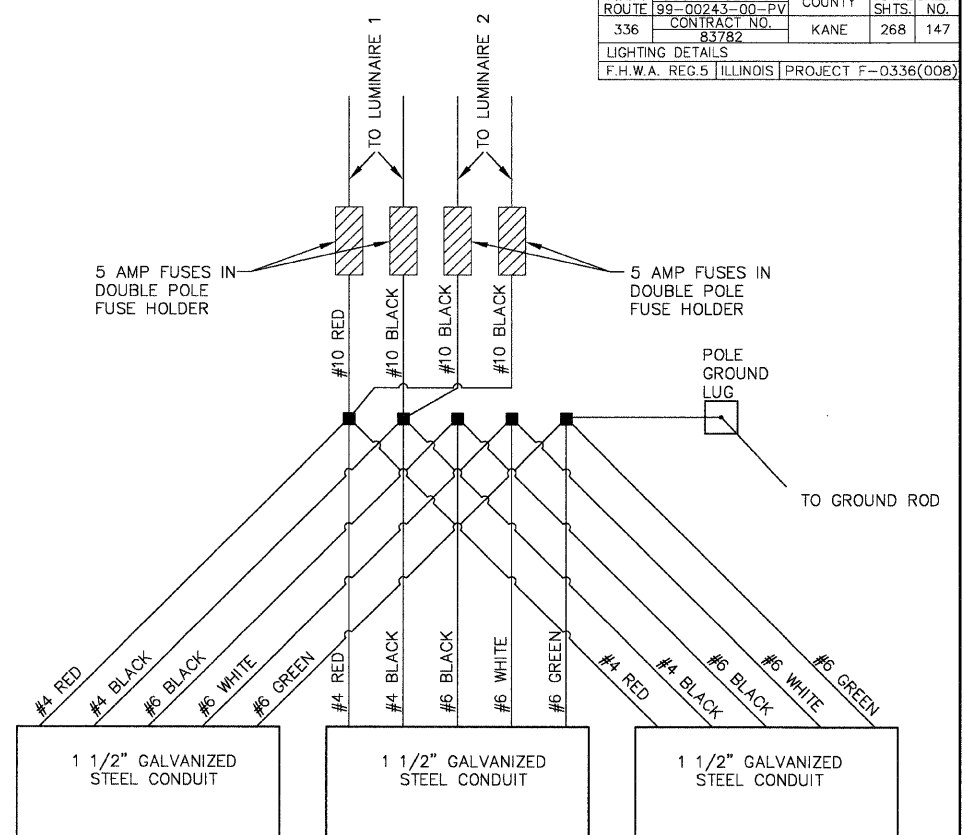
| ROUTE | 99-00243-00-PV | COUNTY | SHTS. | NO. |
|---|---|---|---|---|
| 336 | CONTRACT NO. 83782 | KANE | 268 | 147 |
| LIGHTING DETAILS | | | | |
| F.H.W.A. REG.5 | ILLINOIS | PROJECT F-0336(008) | | |

TO LUMINAIRE 1

TO LUMINAIRE 2

5 AMP FUSES IN DOUBLE POLE FUSE HOLDER

5 AMP FUSES IN DOUBLE POLE FUSE HOLDER

#10 RED

#10 BLACK

#10 BLACK

#10 BLACK

POLE GROUND LUG

TO GROUND ROD

#4 RED

#4 BLACK

#6 BLACK

#6 WHITE

#6 GREEN

#4 RED

#4 BLACK

#6 BLACK

#6 WHITE

#6 GREEN

#4 RED

#4 BLACK

#6 BLACK

#6 WHITE

#6 GREEN

1 1/2" GALVANIZED STEEL CONDUIT

1 1/2" GALVANIZED STEEL CONDUIT

1 1/2" GALVANIZED STEEL CONDUIT